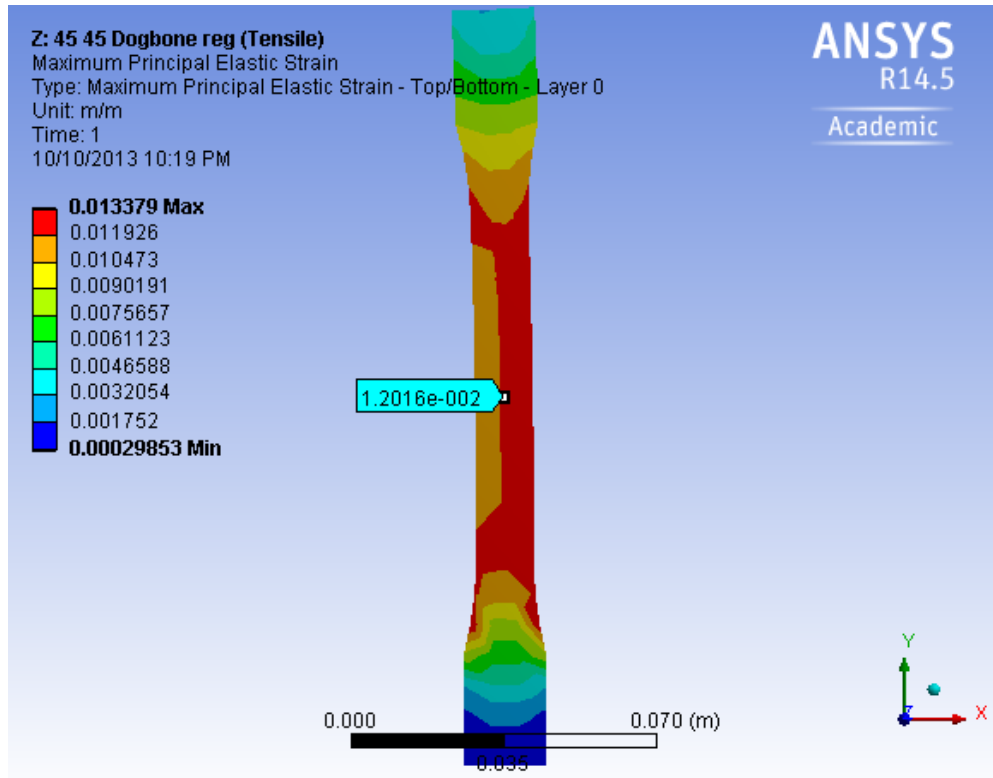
Z: 45 45 Dogbone reg (Tensile)
Maximum Principal Elastic Strain
Type: Maximum Principal Elastic Strain - Top/Bottom - Layer 0
Unit: m/m
Time: 1
10/10/2013 10:19 PM

0.013379 Max
0.011926
0.010473
0.0090191
0.0075657
0.0061123
0.0046588
0.0032054
0.001752
0.00029853 Min

ANSYS
R14.5
Academic

1.2016e-002

0.000
0.070 (m)
0.035

Y
X